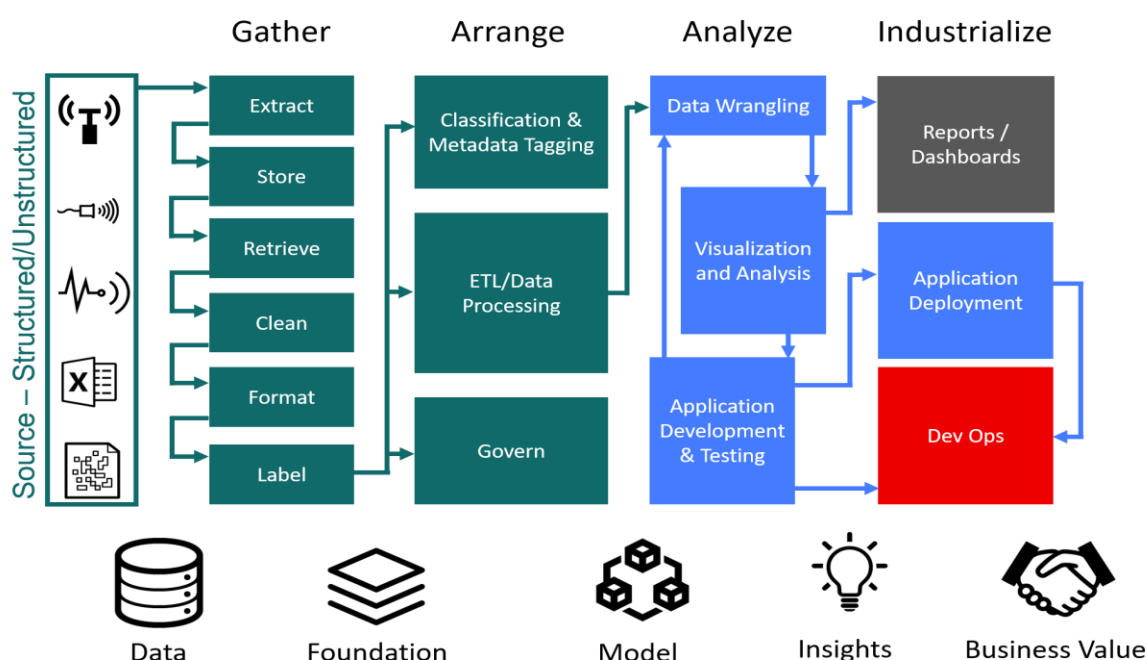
Gather Arrange Analyze Industrialize

Source – Structured/Unstructured

Extract

Store

Retrieve

Clean

Format

Label

Classification & Metadata Tagging

ETL/Data Processing

Govern

Data Wrangling

Visualization and Analysis

Application Development & Testing

Reports / Dashboards

Application Deployment

Dev Ops

Data Foundation Model Insights Business Value